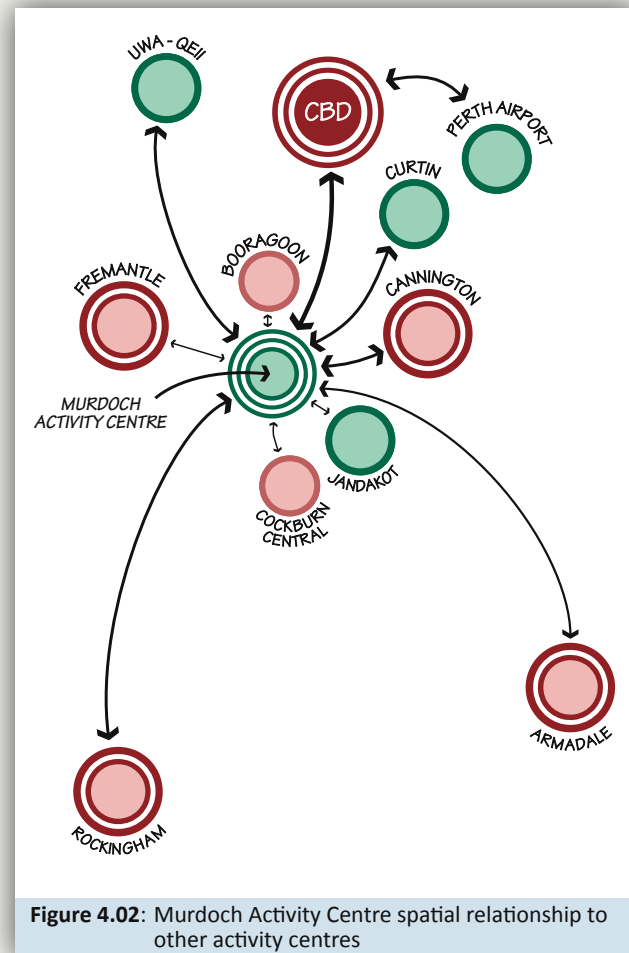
UWA - QEII

CBD

PERTH AIRPORT

CURTIN

BOORAGOON

FREMANTLE

CANNINGTON

MURDOCH ACTIVITY CENTRE

JANDAKOT

COCKBURN CENTRAL

ARMADALE

ROCKINGHAM

**Figure 4.02**: Murdoch Activity Centre spatial relationship to other activity centres